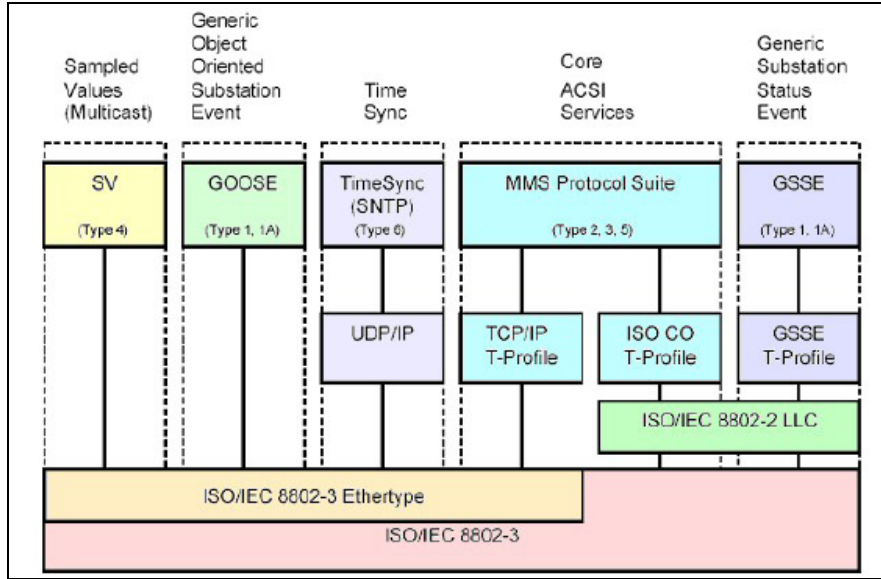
Sampled Values (Multicast)

Generic Object Oriented Substation Event

Time Sync

Core ACSI Services

Generic Substation Status Event

SV
(Type 4)

GOOSE
(Type 1, 1A)

TimeSync (SNTP)
(Type 6)

MMS Protocol Suite
(Type 2, 3, 5)

GSSE
(Type 1, 1A)

UDP/IP

TCP/IP T-Profile

ISO CO T-Profile

GSSE T-Profile

ISO/IEC 8802-2 LLC

ISO/IEC 8802-3 Ethertype

ISO/IEC 8802-3